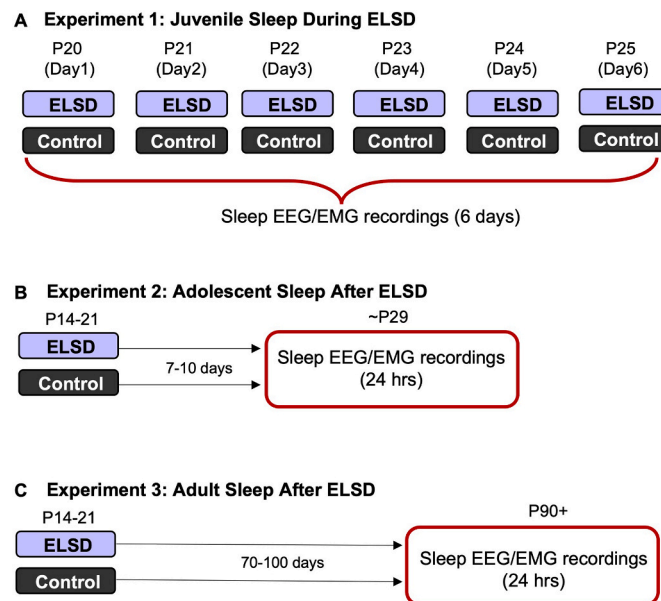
A Experiment 1: Juvenile Sleep During ELSD

P20 (Day1)
ELSD
Control

P21 (Day2)
ELSD
Control

P22 (Day3)
ELSD
Control

P23 (Day4)
ELSD
Control

P24 (Day5)
ELSD
Control

P25 (Day6)
ELSD
Control

Sleep EEG/EMG recordings (6 days)

B Experiment 2: Adolescent Sleep After ELSD

P14-21
ELSD
Control
7-10 days
~P29
Sleep EEG/EMG recordings (24 hrs)

C Experiment 3: Adult Sleep After ELSD

P14-21
ELSD
Control
70-100 days
P90+
Sleep EEG/EMG recordings (24 hrs)